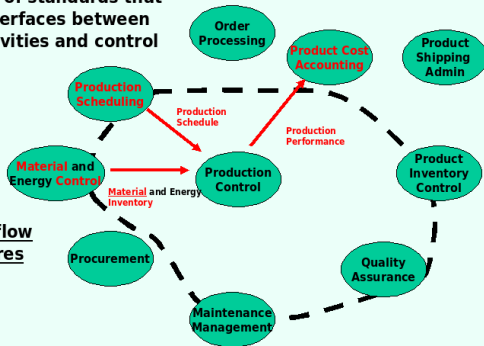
of standards that
erfaces between
vities and control

Order Processing

Product Cost Accounting

Product Shipping Admin

Production Scheduling

Production Schedule

Production Performance

Material and Energy Control

Production Control

Material and Energy Inventory

Product Inventory Control

flow
res

Procurement

Quality Assurance

Maintenance Management